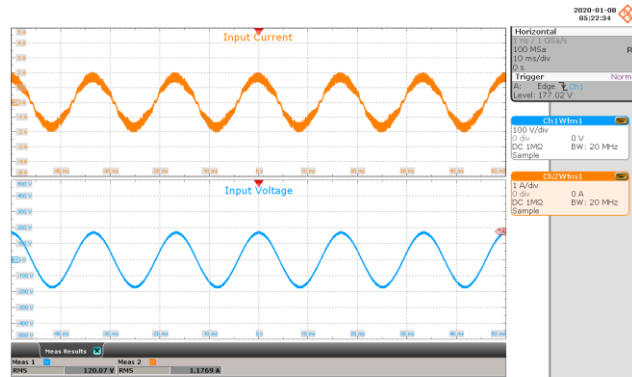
2020-01-08
05:22:34

Input Current

Input Voltage

Horizontal
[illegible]
100 MSa
10 ms/div
0 s
Trigger
A: Edge Ch1
Level: 177.02 V
Norm

Ch1Wfm1
100 V/div
0 div 0 V
DC 1MΩ BW: 20 MHz
Sample

Ch2Wfm1
1 A/div
0 div 0 A
DC 1MΩ BW: 20 MHz
Sample

Meas Results
Meas 1
RMS 120.07 V
Meas 2
RMS 1.1769 A